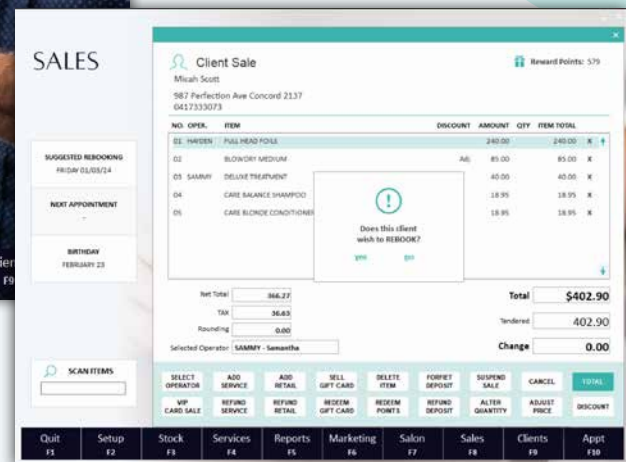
SALES

Client Sale
Micah Scott
987 Perfection Ave Concord 2137
0417333073

Reward Points: 579

| NO. | OPER. | ITEM | DISCOUNT | AMOUNT | QTY | ITEM TOTAL |
|---|---|---|---|---|---|---|
| 01 | HAYDEN | FULL HEAD FOILS | | 240.00 | | 240.00 |
| 02 | | BLOWDRY MEDIUM | Adj | 85.00 | | 85.00 |
| 03 | SAMMY | DELUXE TREATMENT | | 40.00 | | 40.00 |
| 04 | | CARE BALANCE SHAMPOO | | 18.95 | | 18.95 |
| 05 | | CARE BLONDE CONDITIONER | | 18.95 | | 18.95 |

Does this client wish to REBOOK?
yes no

SUGGESTED REBOOKING
FRIDAY 01/03/24

NEXT APPOINTMENT
-

BIRTHDAY
FEBRUARY 23

Net Total 366.27
TAX 36.63
Rounding 0.00
Selected Operator SAMMY - Samantha

Total $402.90
Tendered 402.90
Change 0.00

SCAN ITEMS

SELECT OPERATOR
ADD SERVICE
ADD RETAIL
SELL GIFT CARD
DELETE ITEM
FORFEIT DEPOSIT
SUSPEND SALE
CANCEL
TOTAL
VIP CARD SALE
REFUND SERVICE
REFUND RETAIL
REDEEM GIFT CARD
REDEEM POINTS
REFUND DEPOSIT
ALTER QUANTITY
ADJUST PRICE
DISCOUNT

Quit F1
Setup F2
Stock F3
Services F4
Reports F5
Marketing F6
Salon F7
Sales F8
Clients F9
Appt F10